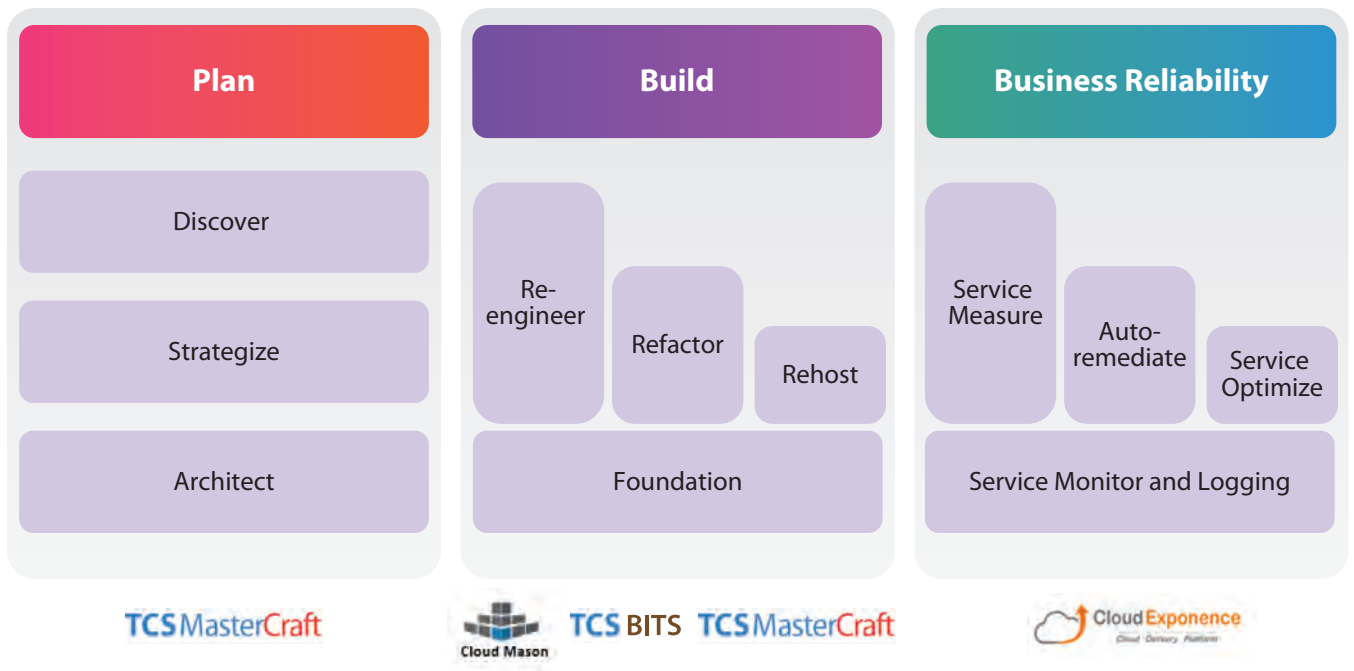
Plan

Discover

Strategize

Architect

Build

Re-engineer

Refactor

Rehost

Foundation

Business Reliability

Service Measure

Auto-remediate

Service Optimize

Service Monitor and Logging

TCS MasterCraft

Cloud Mason

TCS BITS

TCS MasterCraft

CloudExponence

Cloud Delivery Platform